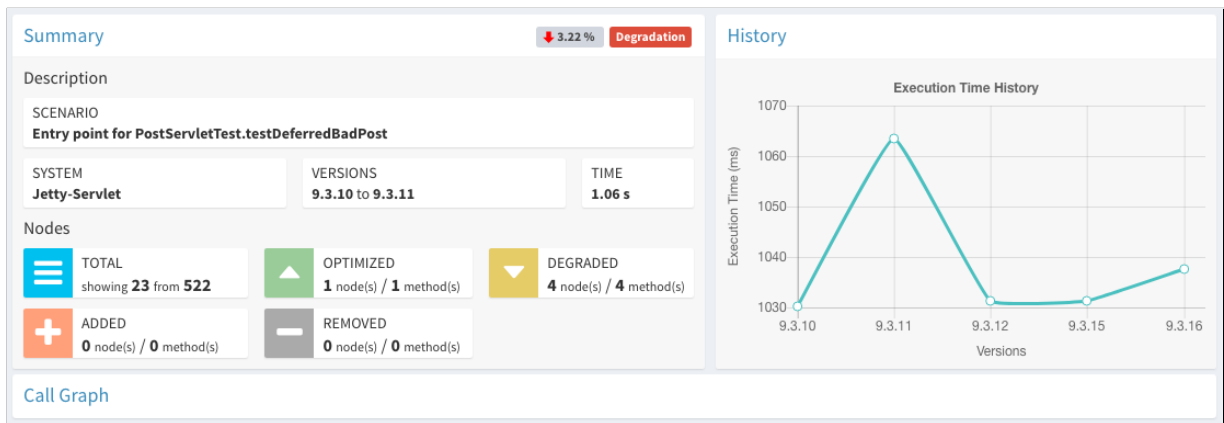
Summary

3.22 % Degradation

Description

SCENARIO
Entry point for PostServletTest.testDeferredBadPost

SYSTEM
Jetty-Servlet

VERSIONS
9.3.10 to 9.3.11

TIME
1.06 s

Nodes

TOTAL
showing 23 from 522

OPTIMIZED
1 node(s) / 1 method(s)

DEGRADED
4 node(s) / 4 method(s)

ADDED
0 node(s) / 0 method(s)

REMOVED
0 node(s) / 0 method(s)

History

Execution Time History

Execution Time (ms)

1070
1060
1050
1040
1030

9.3.10 9.3.11 9.3.12 9.3.15 9.3.16

Versions

Call Graph